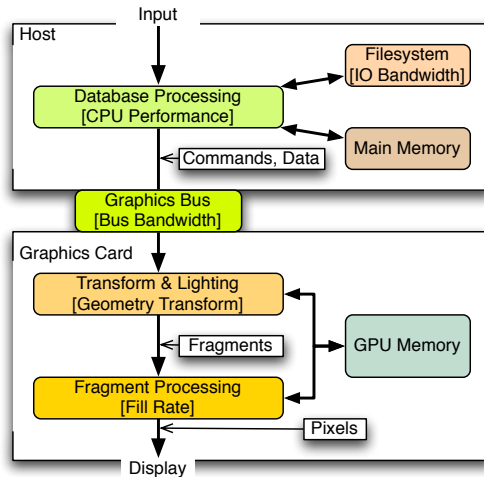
Input

Host

Filesystem
[IO Bandwidth]

Database Processing
[CPU Performance]

Main Memory

Commands, Data

Graphics Bus
[Bus Bandwidth]

Graphics Card

Transform & Lighting
[Geometry Transform]

Fragments

GPU Memory

Fragment Processing
[Fill Rate]

Pixels

Display